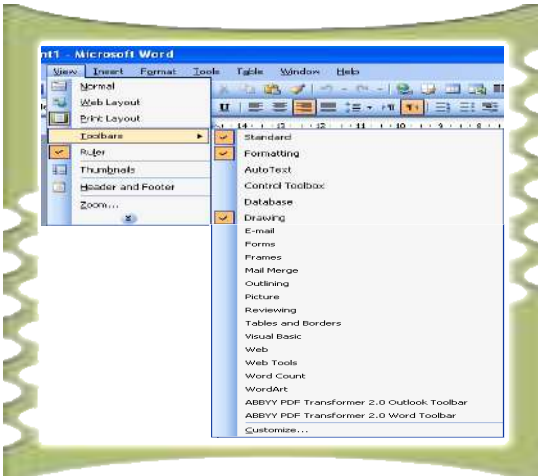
nt1 - Microsoft Word

View Insert Format Tools Table Window Help

Normal
Web Layout
Print Layout
Toolbars
Ruler
Thumbnails
Header and Footer
Zoom...

Standard
Formatting
AutoText
Control Toolbox
Database
Drawing
E-mail
Forms
Frames
Mail Merge
Outlining
Picture
Reviewing
Tables and Borders
Visual Basic
Web
Web Tools
Word Count
WordArt
ABBYY PDF Transformer 2.0 Outlook Toolbar
ABBYY PDF Transformer 2.0 Word Toolbar
Customize...